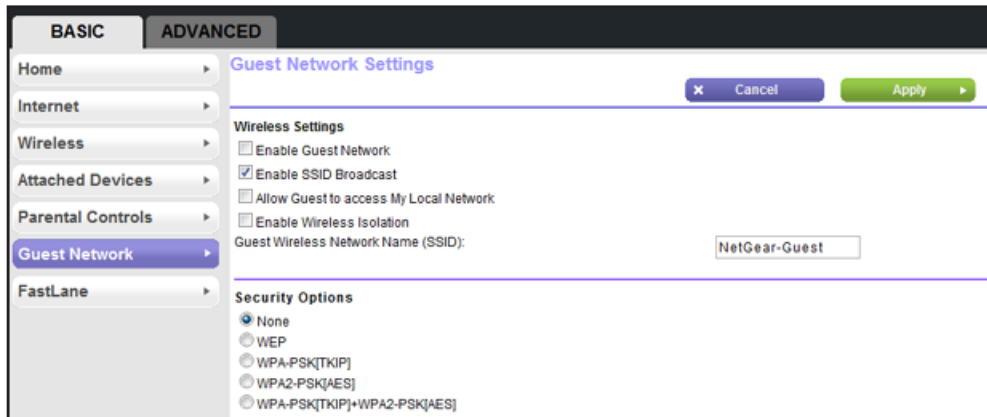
BASIC ADVANCED

Home
Internet
Wireless
Attached Devices
Parental Controls
Guest Network
FastLane

Guest Network Settings

Cancel Apply

Wireless Settings
Enable Guest Network
Enable SSID Broadcast
Allow Guest to access My Local Network
Enable Wireless Isolation
Guest Wireless Network Name (SSID): NetGear-Guest

Security Options
None
WEP
WPA-PSK[TKIP]
WPA2-PSK[AES]
WPA-PSK[TKIP]+WPA2-PSK[AES]